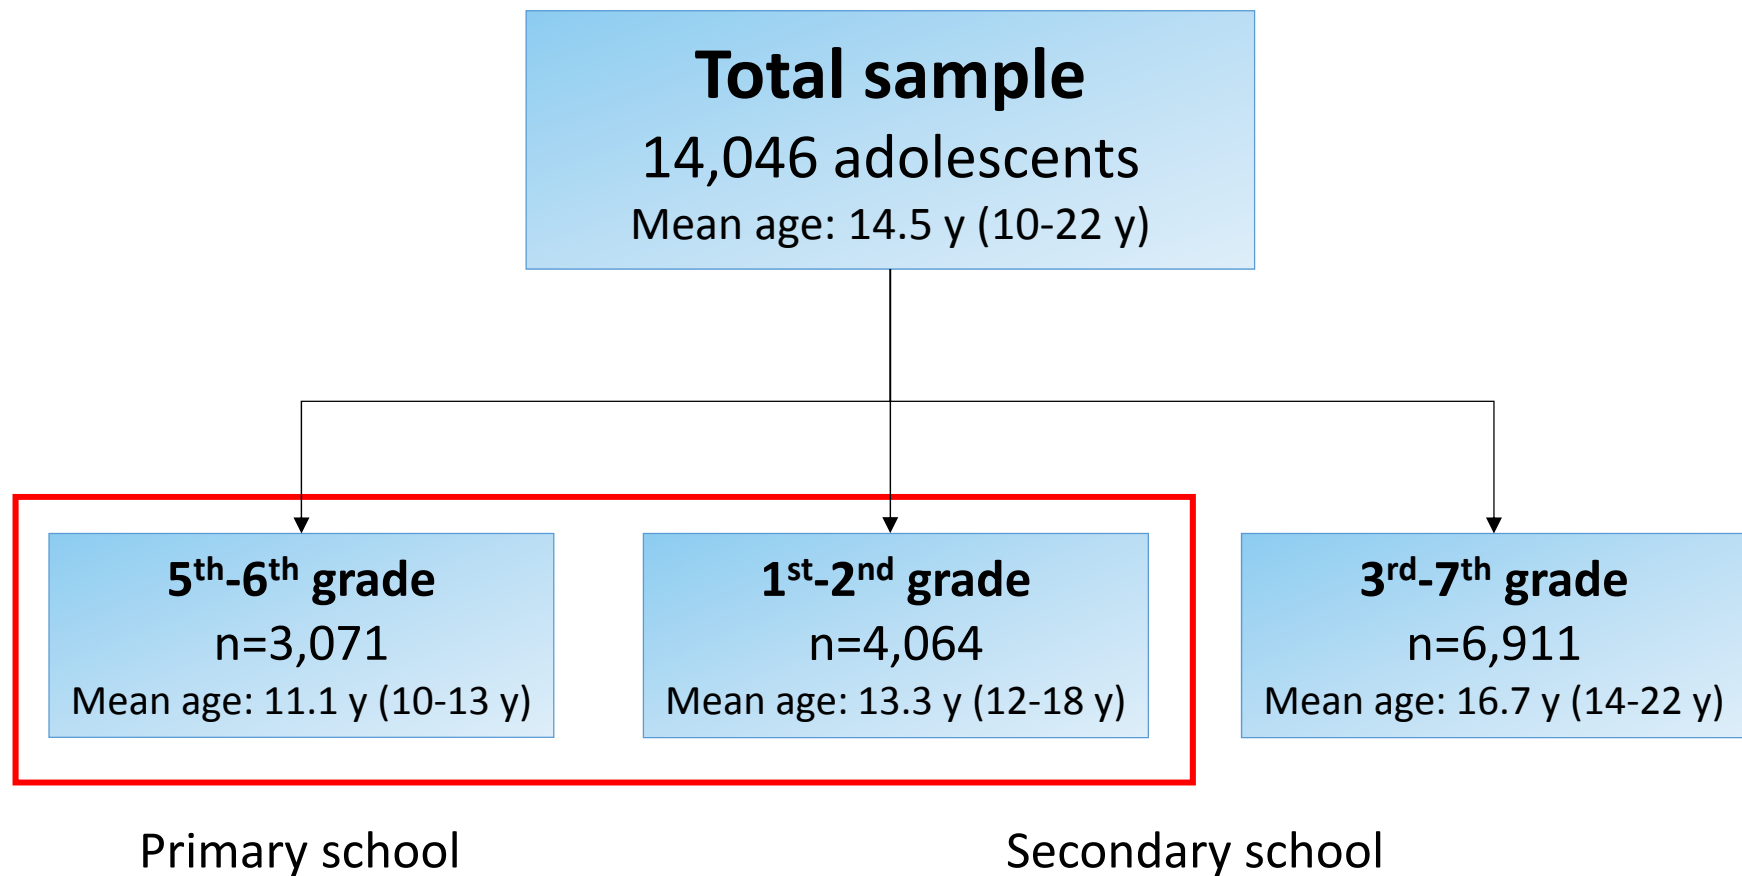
**Total sample**
14,046 adolescents
Mean age: 14.5 y (10-22 y)

**5$^{th}$-6$^{th}$ grade**
n=3,071
Mean age: 11.1 y (10-13 y)

**1$^{st}$-2$^{nd}$ grade**
n=4,064
Mean age: 13.3 y (12-18 y)

**3$^{rd}$-7$^{th}$ grade**
n=6,911
Mean age: 16.7 y (14-22 y)

Primary school

Secondary school